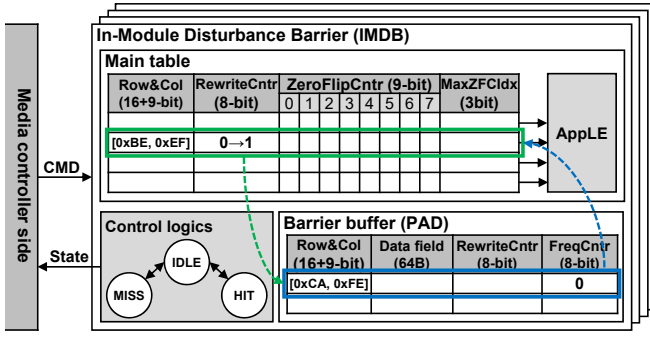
Media controller side

CMD

State

In-Module Disturbance Barrier (IMDB)

Main table

| Row&Col (16+9-bit) | RewriteCntr (8-bit) | ZeroFlipCntr (9-bit) 0 | 1 | 2 | 3 | 4 | 5 | 6 | 7 | MaxZFCIdx (3bit) |
|---|---|---|---|---|---|---|---|---|---|---|
| | | | | | | | | | | |
| [0xBE, 0xEF] | 0→1 | | | | | | | | | |
| | | | | | | | | | | |

AppLE

Control logics

IDLE

MISS

HIT

Barrier buffer (PAD)

| Row&Col (16+9-bit) | Data field (64B) | RewriteCntr (8-bit) | FreqCntr (8-bit) |
|---|---|---|---|
| [0xCA, 0xFE] | | | 0 |